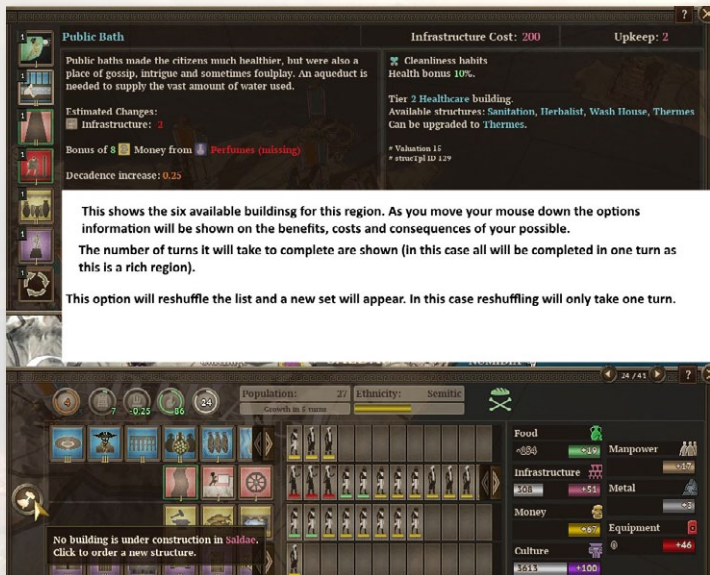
?

Public Bath

Infrastructure Cost: 200

Upkeep: 2

Public baths made the citizens much healthier, but were also a place of gossip, intrigue and sometimes foulplay. An aqueduct is needed to supply the vast amount of water used.

Estimated Changes:
Infrastructure: 2

Bonus of 8 Money from Perfumes (missing)

Decadence increase: 0.25

Cleanliness habits
Health bonus 10%.

Tier 2 Healthcare building.
Available structures: Sanitation, Herbalist, Wash House, Thermes
Can be upgraded to Thermes.

Valuation 15
structpl ID 129

This shows the six available buildinsg for this region. As you move your mouse down the options information will be shown on the benefits, costs and consequences of your possible.

The number of turns it will take to complete are shown (in this case all will be completed in one turn as this is a rich region).

This option will reshuffle the list and a new set will appear. In this case reshuffling will only take one turn.

1
1
1
1
1
1

24 / 41

?

7

-0.25

86

24

Population: 27

Growth in 5 turns

Ethnicity: Semitic

Food

-184

+19

Manpower

+17

Infrastructure

108

+51

Metal

+3

Money

+67

Equipment

+46

Culture

1613

+100

No building is under construction in Saldae.
Click to order a new structure.